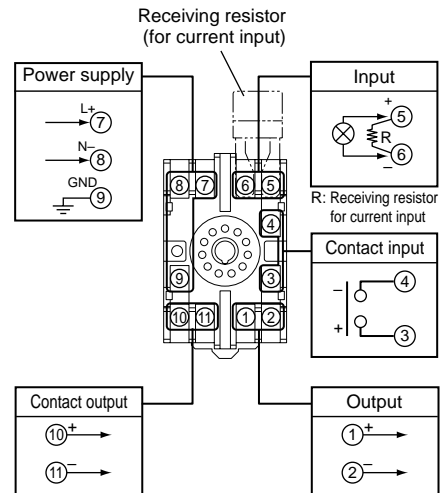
Receiving resistor
(for current input)

Power supply

L+
7

N–
8

GND
9

Input

+
5
R
–
6

R: Receiving resistor for current input

8 7 6 5

4

9

3

10 11 1 2

Contact input

–
4

+
3

Contact output

10 +

11 –

Output

1 +

2 –